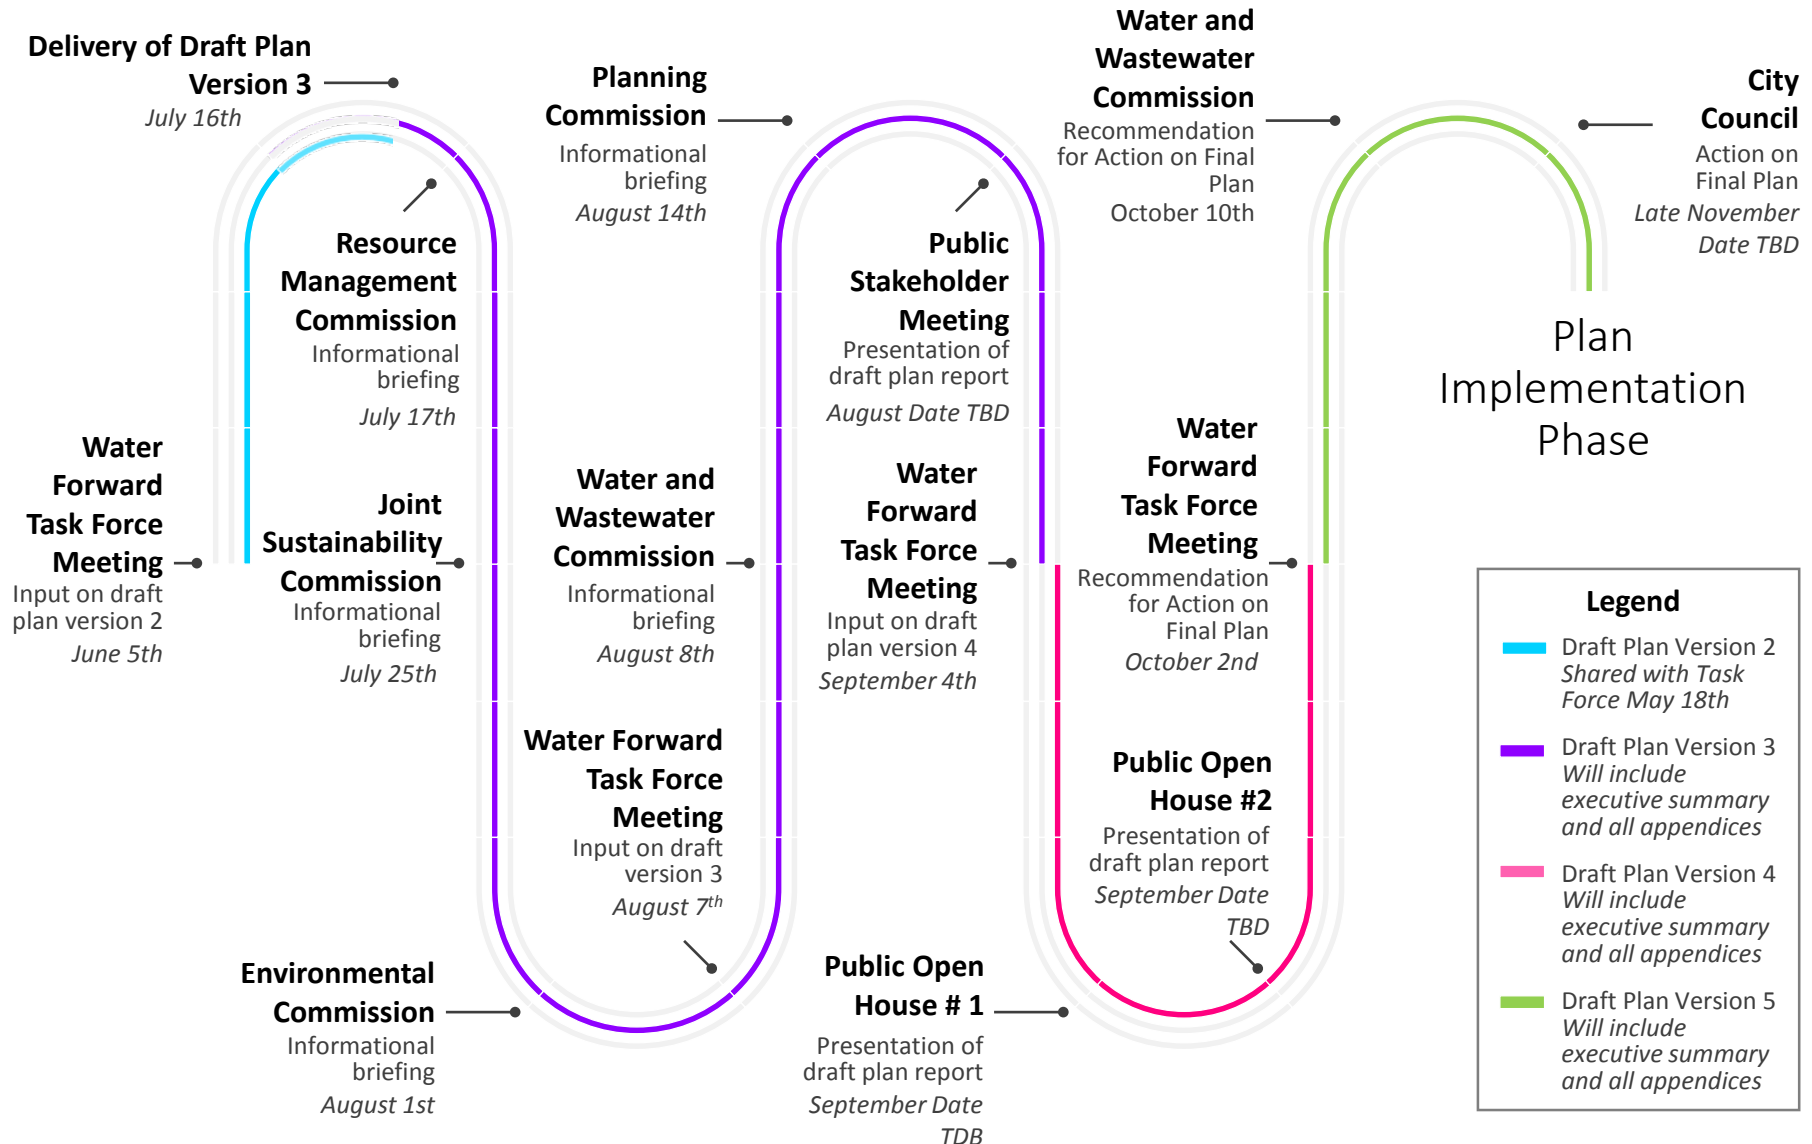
Delivery of Draft Plan Version 3
July 16th

Resource Management Commission
Informational briefing
July 17th

Water Forward Task Force Meeting
Input on draft plan version 2
June 5th

Joint Sustainability Commission
Informational briefing
July 25th

Environmental Commission
Informational briefing
August 1st

Planning Commission
Informational briefing
August 14th

Water and Wastewater Commission
Informational briefing
August 8th

Water Forward Task Force Meeting
Input on draft version 3
August $7^{th}$

Public Stakeholder Meeting
Presentation of draft plan report
August Date TBD

Water Forward Task Force Meeting
Input on draft plan version 4
September 4th

Public Open House # 1
Presentation of draft plan report
September Date TDB

Water and Wastewater Commission
Recommendation for Action on Final Plan
October 10th

Water Forward Task Force Meeting
Recommendation for Action on Final Plan
October 2nd

Public Open House #2
Presentation of draft plan report
September Date TBD

City Council
Action on Final Plan
Late November Date TBD

Plan Implementation Phase

Legend
Draft Plan Version 2
Shared with Task Force May 18th
Draft Plan Version 3
Will include executive summary and all appendices
Draft Plan Version 4
Will include executive summary and all appendices
Draft Plan Version 5
Will include executive summary and all appendices